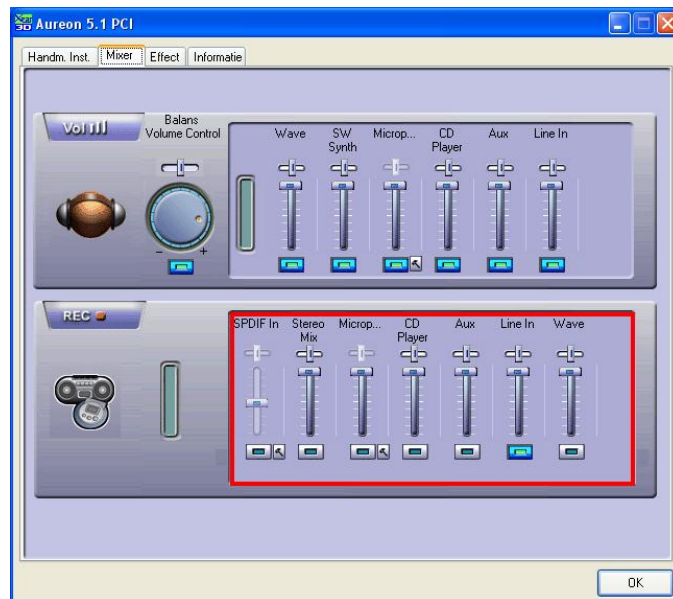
Aureon 5.1 PCI

Handm. Inst. | Mixer | Effect | Informatie

Vol

Balans
Volume Control

Wave | SW Synth | Microp... | CD Player | Aux | Line In

REC

SPDIF In | Stereo Mix | Microp... | CD Player | Aux | Line In | Wave

OK